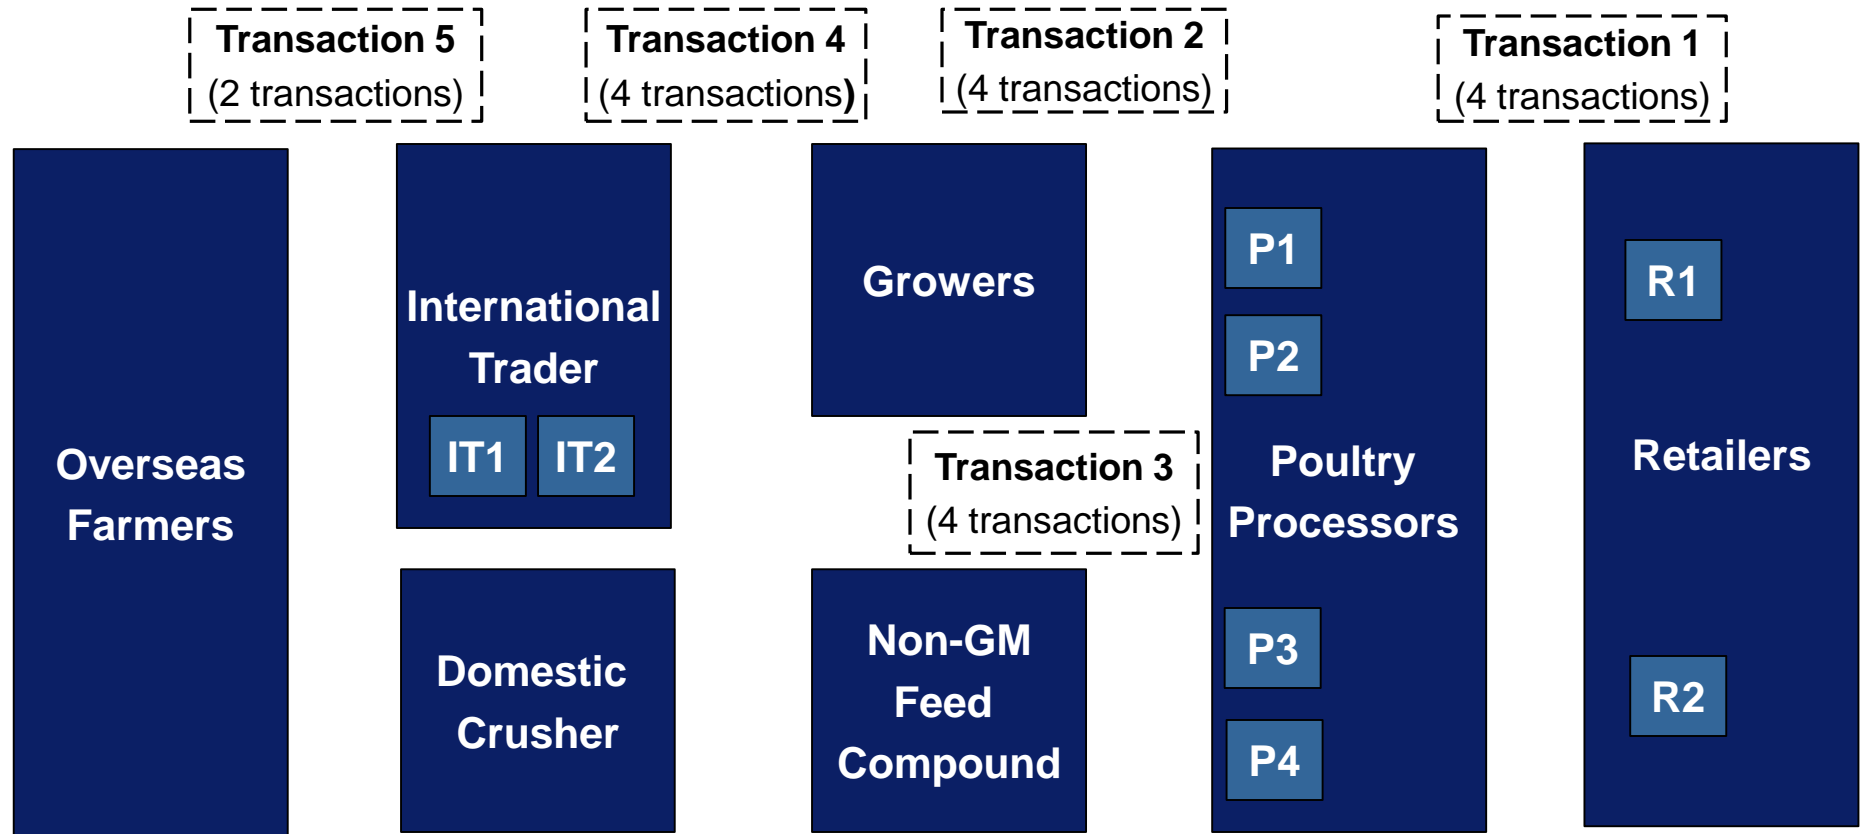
Transaction 5
(2 transactions)

Transaction 4
(4 transactions)

Transaction 2
(4 transactions)

Transaction 1
(4 transactions)

Overseas Farmers

International Trader

IT1

IT2

Domestic Crusher

Growers

Transaction 3
(4 transactions)

Non-GM Feed Compound

P1

P2

Poultry Processors

P3

P4

R1

Retailers

R2